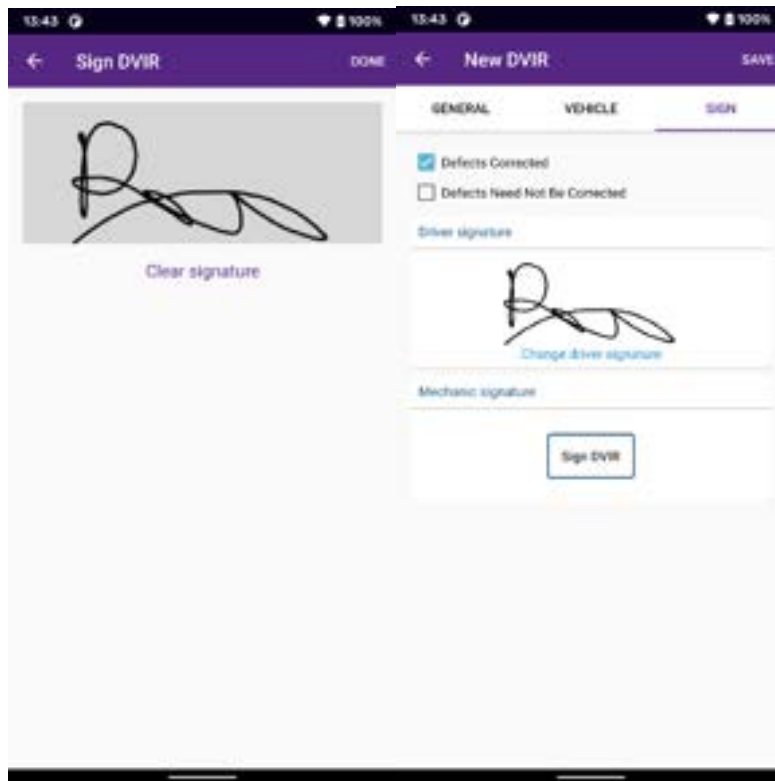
15:43 100%

Sign DVIR

DONE

Clear signature

15:43 100%

New DVIR

SAVE

GENERAL

VEHICLE

SIGN

Defects Corrected

Defects Need Not Be Corrected

Driver signature

Change driver signature

Mechanic signature

Sign DVIR